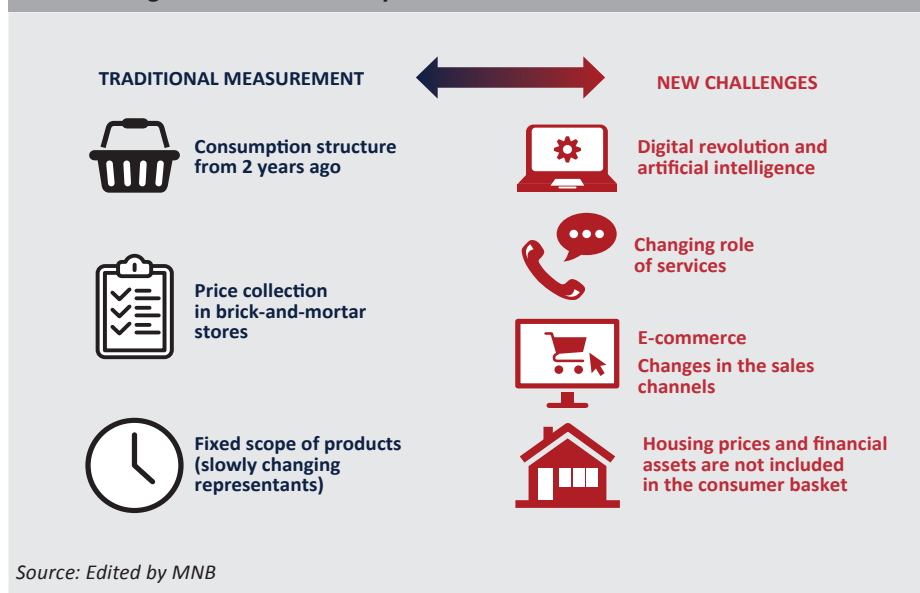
TRADITIONAL MEASUREMENT

NEW CHALLENGES

Consumption structure from 2 years ago

Digital revolution and artificial intelligence

Changing role of services

Price collection in brick-and-mortar stores

E-commerce

Changes in the sales channels

Fixed scope of products (slowly changing representants)

Housing prices and financial assets are not included in the consumer basket

Source: Edited by MNB